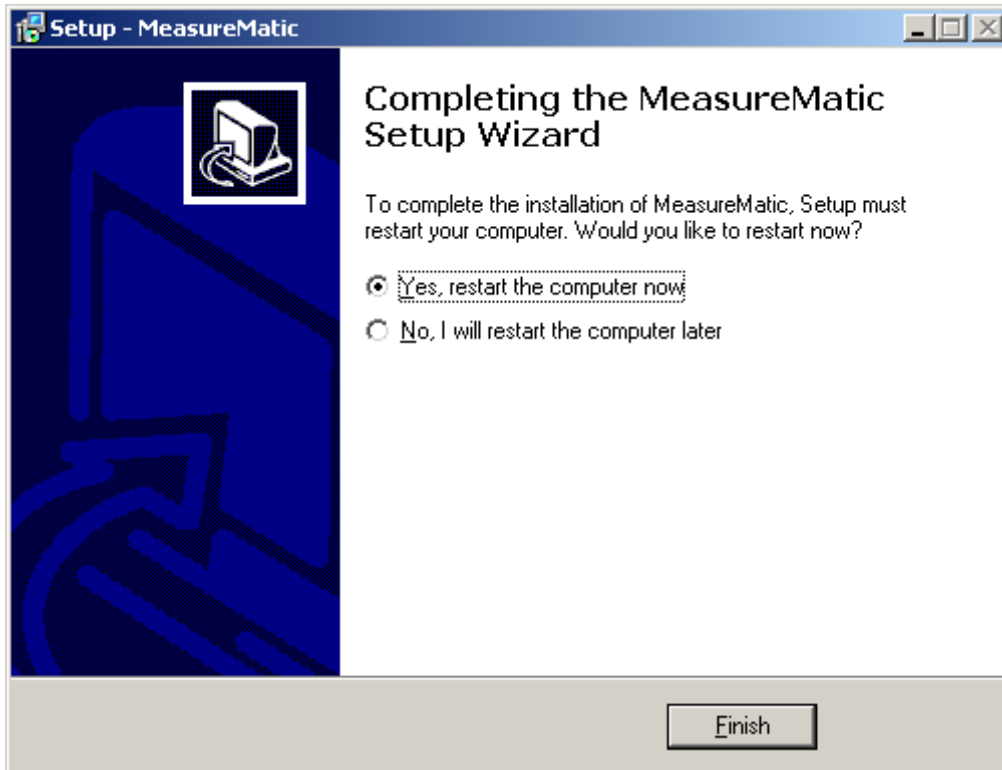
Setup - MeasureMatic

Completing the MeasureMatic Setup Wizard

To complete the installation of MeasureMatic, Setup must restart your computer. Would you like to restart now?

Yes, restart the computer now

No, I will restart the computer later

Finish